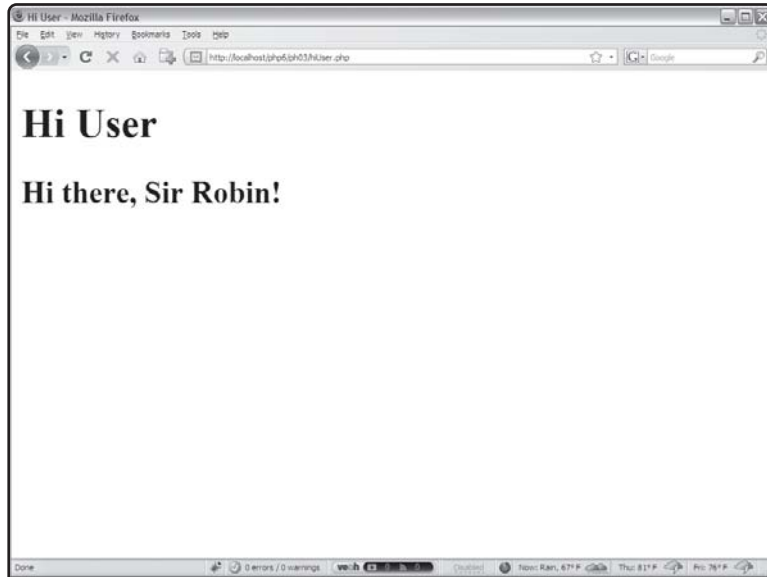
Hi User - Mozilla Firefox

File Edit View History Bookmarks Tools Help

http://localhost/php6/ph03/hiUser.php

Google

# Hi User

## Hi there, Sir Robin!

Done

0 errors / 0 warnings

Disabled

Now: Rain, 67° F

Thu: 81° F

Fri: 76° F